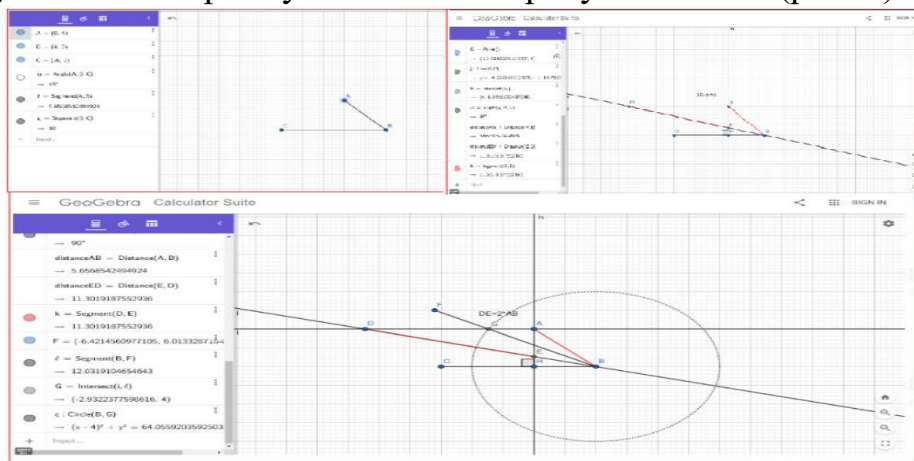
A = (0, 4)

B = (4, 1)

C = (-4, 1)

α = Angle(A, B, C)

f = Segment(A, B)

→ 5.6568542494924

g = Segment(B, C)

→ 8

Input...

GeoGebra Calculator Suite

DE=2*AB

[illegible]

≡ GeoGebra Calculator Suite

SIGN IN

→ 90°

distanceAB = Distance(A, B)

→ 5.6568542494924

distanceED = Distance(E, D)

→ 11.3019187552936

k = Segment(D, E)

→ 11.3019187552936

F = (-6.4214560977105, 6.0133287154

Z = Segment(B, F)

→ 12.0319104654643

G = Intersect(i, f)

→ (-2.9322377598616, 4)

c : Circle(B, G)

→ $(x - 4)^2 + y^2 = 64.0559203592503$

Input...

F

G

DE=2*AB

A

D

E

C

B